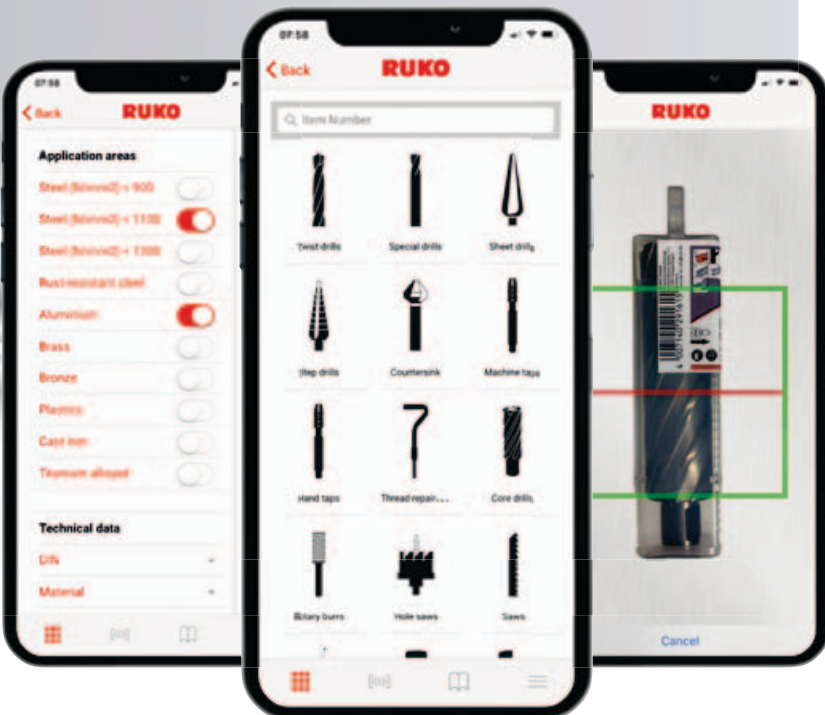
07:58

Back

RUKO

Application areas

Steel (N/mm2) < 900

Steel (N/mm2) < 1100

Steel (N/mm2) < 1300

Rust-resistant steel

Aluminium

Brass

Bronze

Plastics

Cast iron

Titanium alloyed

Technical data

DIN

Material

07:58

Back

RUKO

Item Number

Twist drills

Special drills

Sheet drills

Step drills

Countersink

Machine taps

Hand taps

Thread repair...

Core drills

Rotary burrs

Hole saws

Saws

RUKO

Cancel